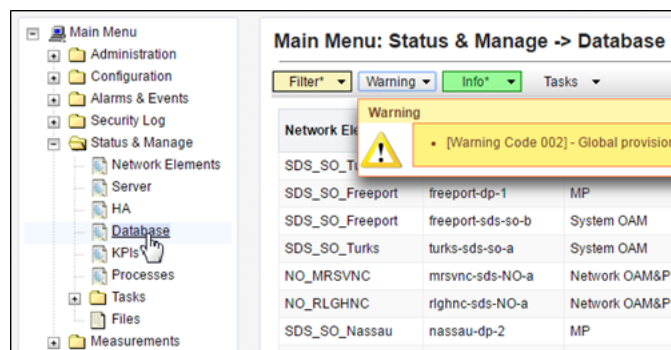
Main Menu
Administration
Configuration
Alarms & Events
Security Log
Status & Manage
Network Elements
Server
HA
Database
KPIs
Processes
Tasks
Files
Measurements

Main Menu: Status & Manage -> Database

Filter* ▾ Warning ▾ Info* ▾ Tasks ▾

Warning
• [Warning Code 002] - Global provision

| Network Ele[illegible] | | |
|---|---|---|
| SDS_SO_Tu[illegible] | | |
| SDS_SO_Freeport | freeport-dp-1 | MP |
| SDS_SO_Freeport | freeport-sds-so-b | System OAM |
| SDS_SO_Turks | turks-sds-so-a | System OAM |
| NO_MRSVNC | mrsvnc-sds-NO-a | Network OAM&P |
| NO_RLGHNC | rlghnc-sds-NO-a | Network OAM&P |
| SDS_SO_Nassau | nassau-dp-2 | MP |